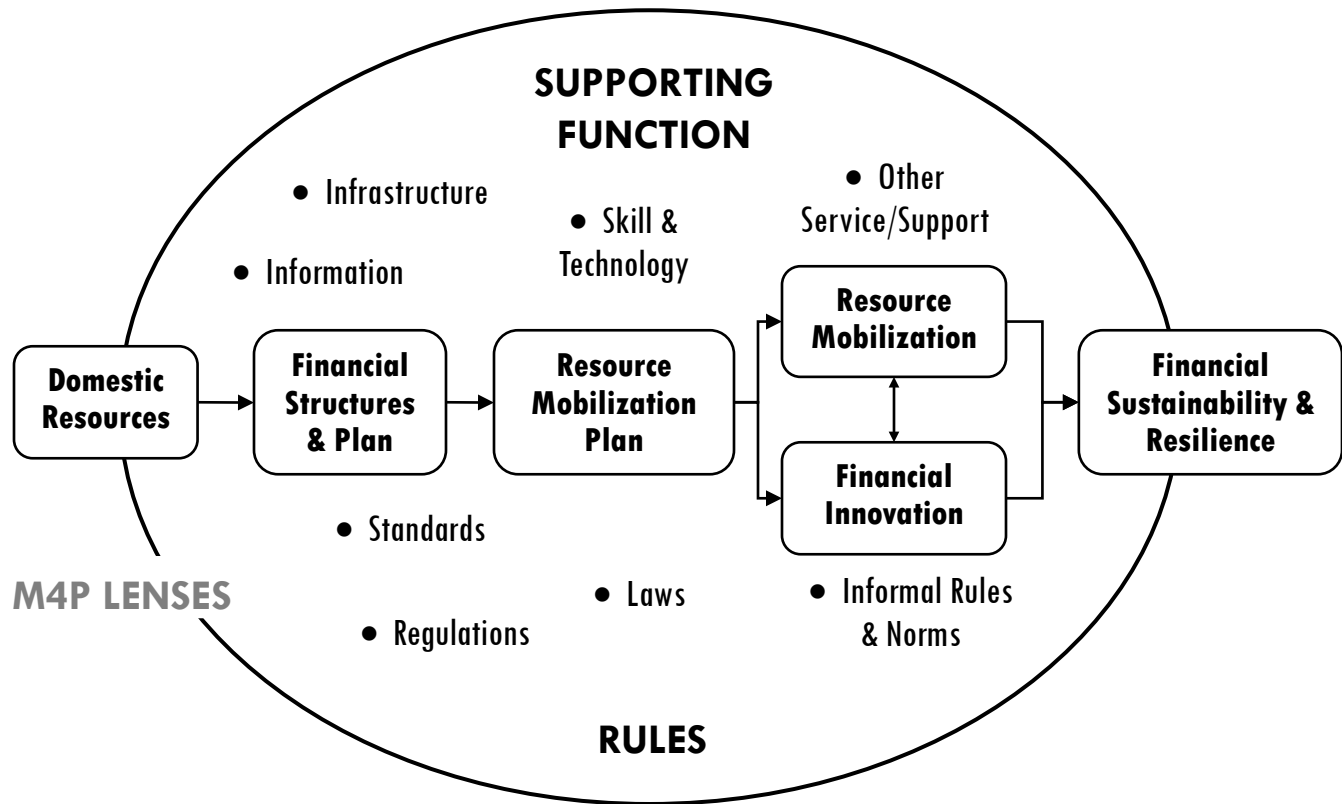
SUPPORTING FUNCTION

• Infrastructure

• Information

• Skill & Technology

• Other Service/Support

Domestic Resources

Financial Structures & Plan

Resource Mobilization Plan

Resource Mobilization

Financial Innovation

Financial Sustainability & Resilience

• Standards

M4P LENSES

• Laws

• Informal Rules & Norms

• Regulations

RULES